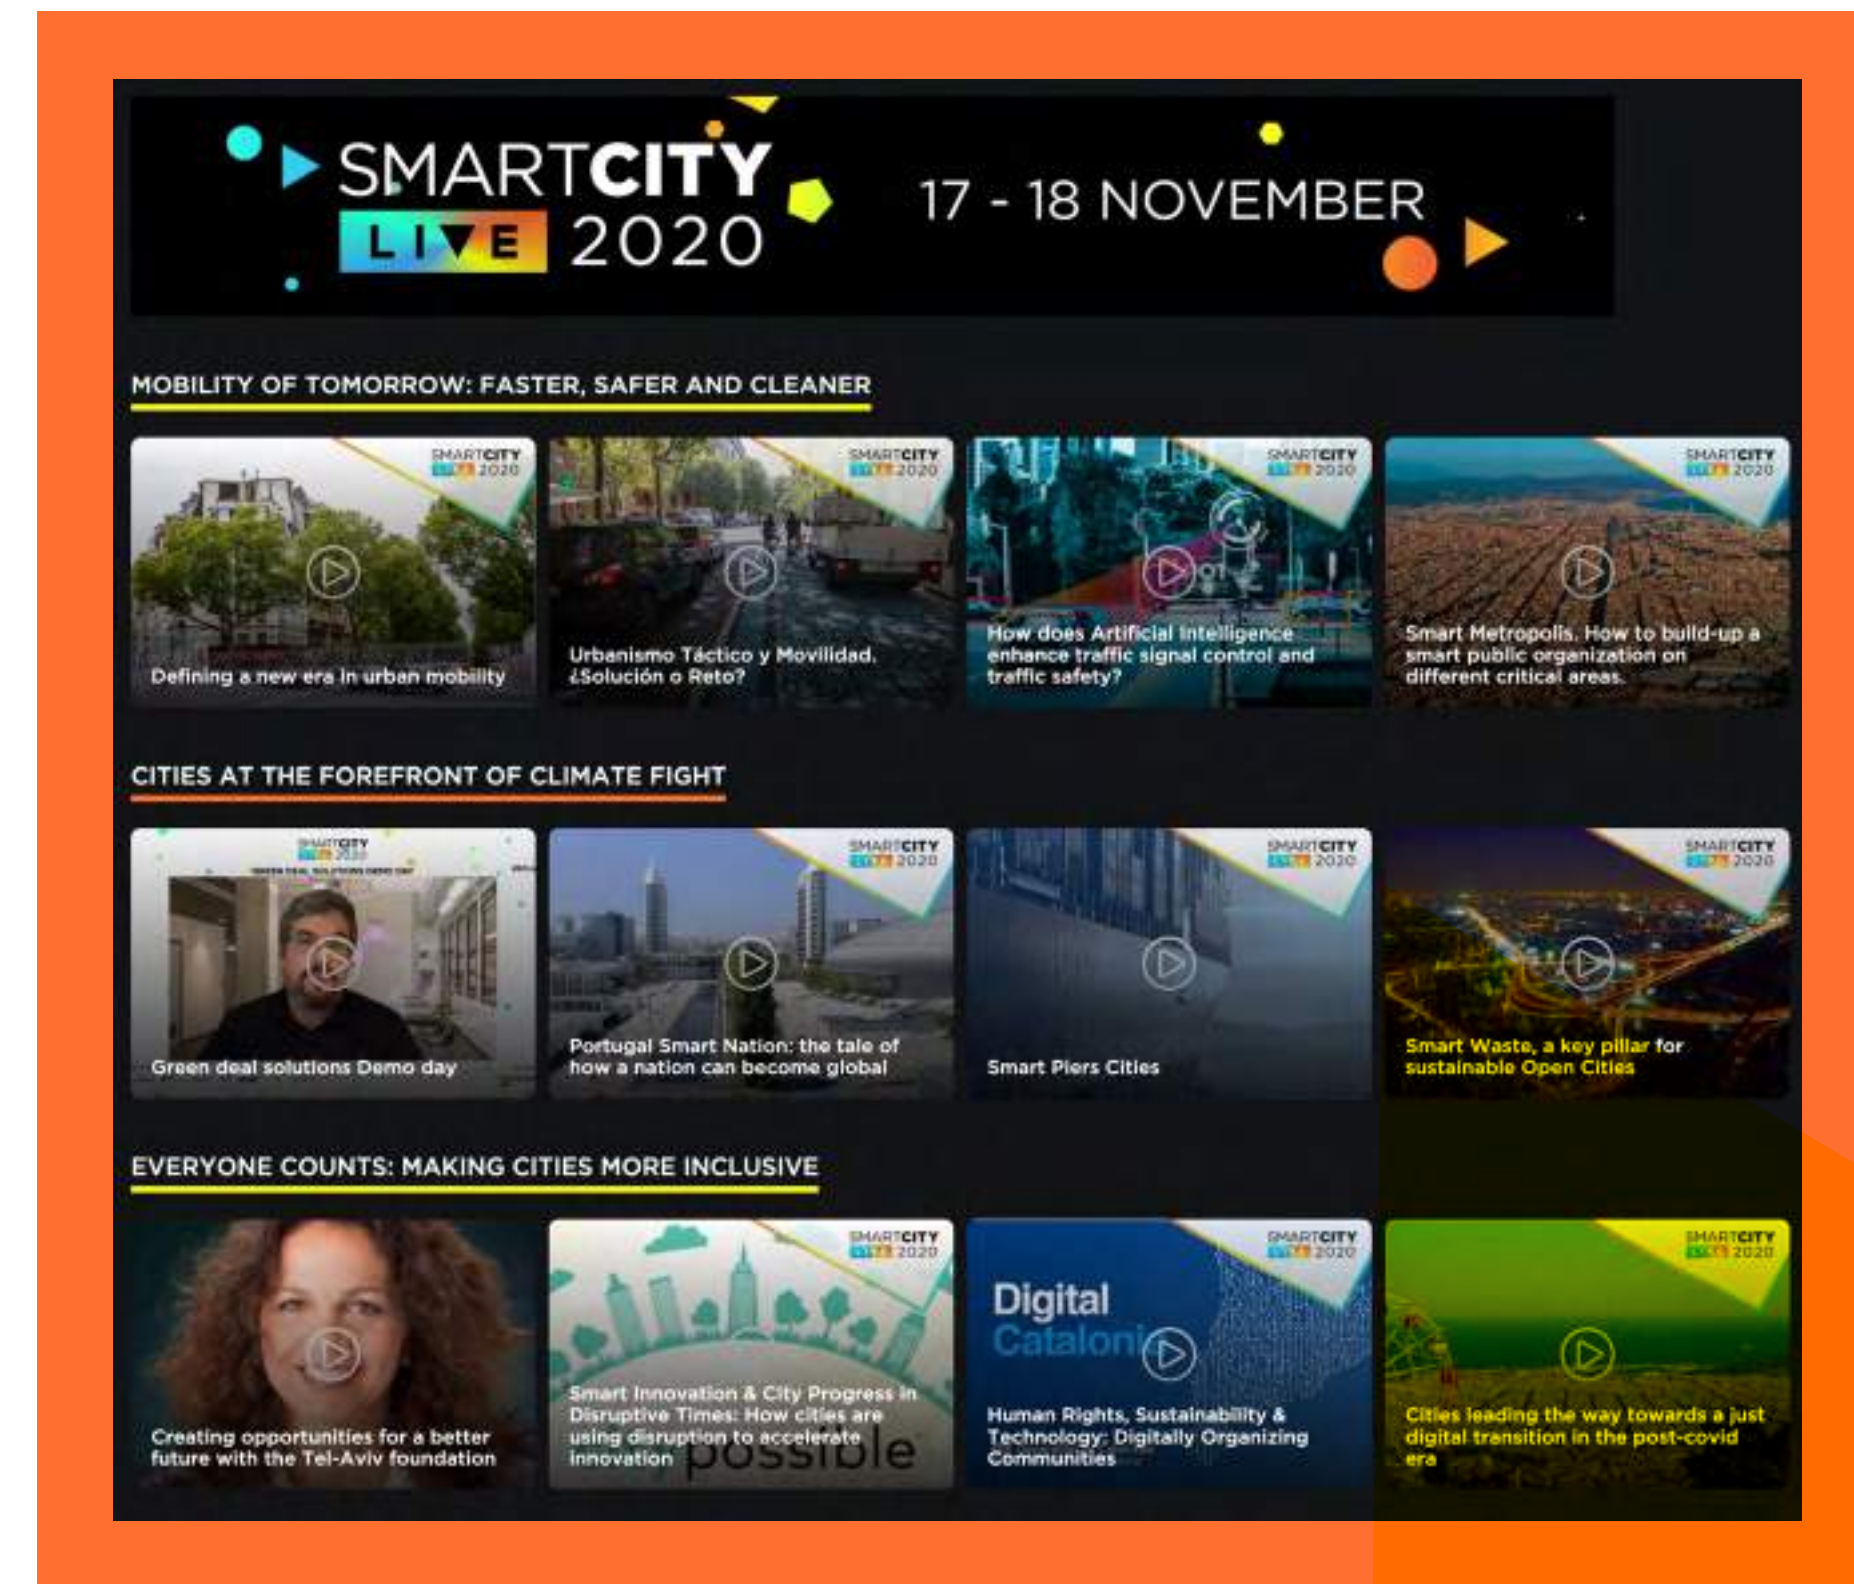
SMARTCITY LIVE 2020

17 - 18 NOVEMBER

MOBILITY OF TOMORROW: FASTER, SAFER AND CLEANER

SMARTCITY LIVE 2020
Defining a new era in urban mobility

SMARTCITY LIVE 2020
Urbanismo Táctico y Movilidad. ¿Solución o Reto?

SMARTCITY LIVE 2020
How does Artificial Intelligence enhance traffic signal control and traffic safety?

SMARTCITY LIVE 2020
Smart Metropolis. How to build-up a smart public organization on different critical areas.

CITIES AT THE FOREFRONT OF CLIMATE FIGHT

SMARTCITY LIVE 2020
GREEN DEAL SOLUTIONS DEMO DAY
Green deal solutions Demo day

SMARTCITY LIVE 2020
Portugal Smart Nation: the tale of how a nation can become global

SMARTCITY LIVE 2020
Smart Piers Cities

SMARTCITY LIVE 2020
Smart Waste, a key pillar for sustainable Open Cities

EVERYONE COUNTS: MAKING CITIES MORE INCLUSIVE

Creating opportunities for a better future with the Tel-Aviv foundation

SMARTCITY LIVE 2020
possible
Smart Innovation & City Progress in Disruptive Times: How cities are using disruption to accelerate innovation

SMARTCITY LIVE 2020
Digital Cataloni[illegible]
Human Rights, Sustainability & Technology: Digitally Organizing Communities

SMARTCITY LIVE 2020
Cities leading the way towards a just digital transition in the post-covid era